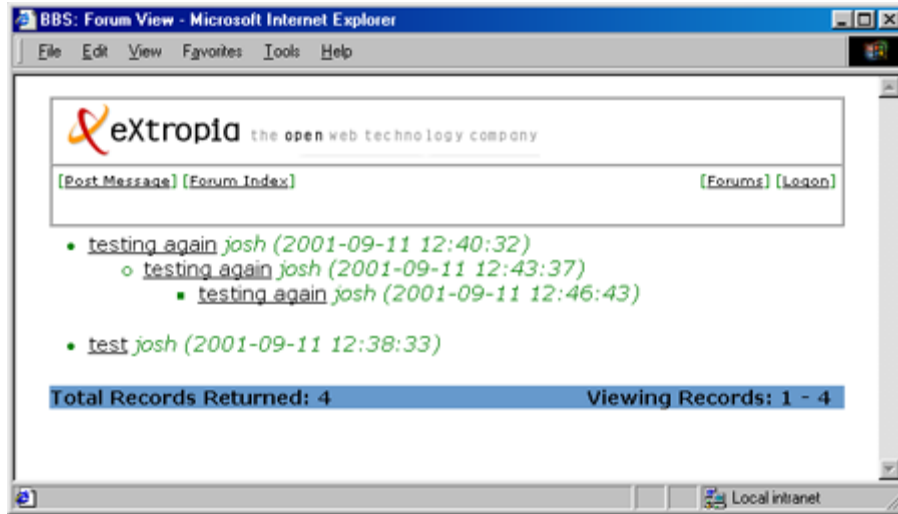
BBS: Forum View - Microsoft Internet Explorer

File Edit View Favorites Tools Help

eXtropia the open web technology company

[Post Message] [Forum Index]

[Forums] [Logon]

- testing again josh (2001-09-11 12:40:32)
  - testing again josh (2001-09-11 12:43:37)
    - testing again josh (2001-09-11 12:46:43)

- test josh (2001-09-11 12:38:33)

Total Records Returned: 4

Viewing Records: 1 - 4

Local intranet